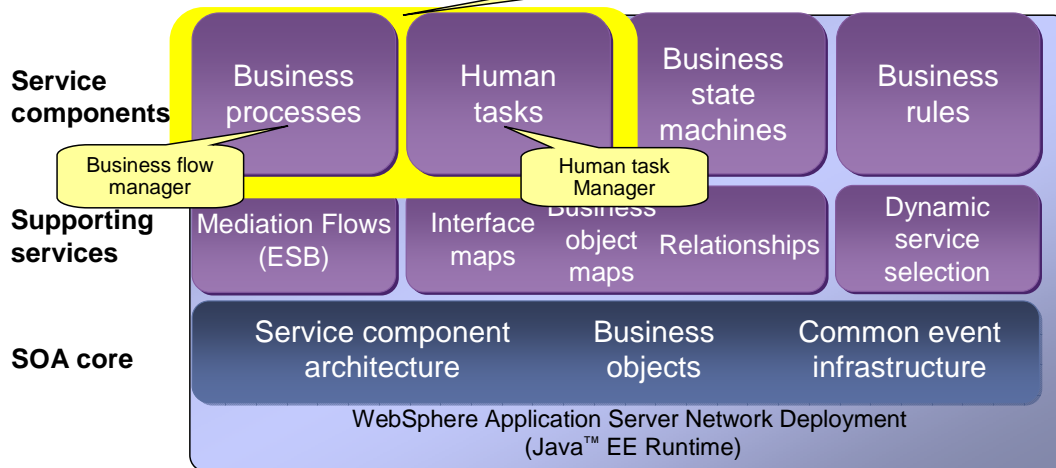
Service components

Business processes

Human tasks

Business state machines

Business rules

Business flow manager

Human task Manager

Supporting services

Mediation Flows (ESB)

Interface maps

Business object maps

Relationships

Dynamic service selection

SOA core

Service component architecture

Business objects

Common event infrastructure

WebSphere Application Server Network Deployment (Java™ EE Runtime)